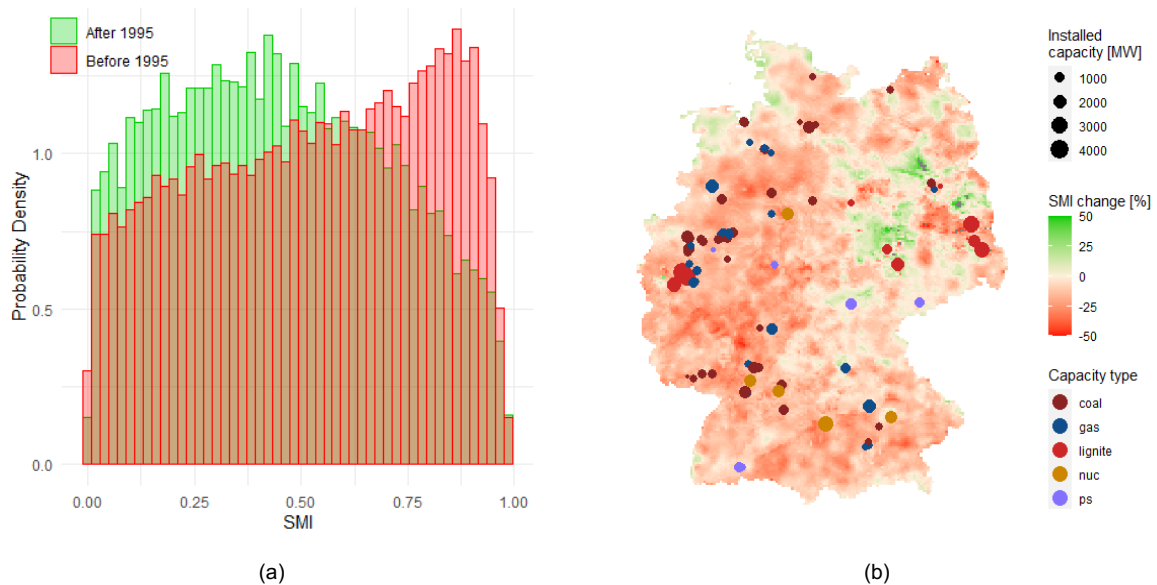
After 1995
Before 1995

Probability Density

1.0
0.5
0.0

0.00 0.25 0.50 0.75 1.00
SMI

(a)

Installed capacity [MW]
1000
2000
3000
4000

SMI change [%]
50
25
0
-25
-50

Capacity type
coal
gas
lignite
nuc
ps

(b)